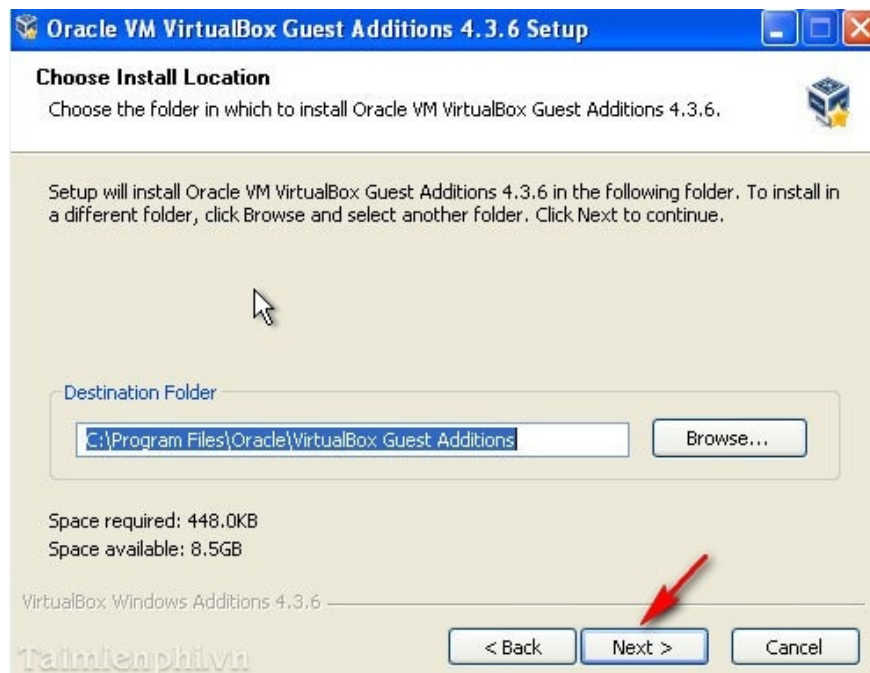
Oracle VM VirtualBox Guest Additions 4.3.6 Setup

Choose Install Location
Choose the folder in which to install Oracle VM VirtualBox Guest Additions 4.3.6.

Setup will install Oracle VM VirtualBox Guest Additions 4.3.6 in the following folder. To install in a different folder, click Browse and select another folder. Click Next to continue.

Destination Folder
C:\Program Files\Oracle\VirtualBox Guest Additions
Browse...

Space required: 448.0KB
Space available: 8.5GB

VirtualBox Windows Additions 4.3.6

< Back
Next >
Cancel

Taimienphi.vn